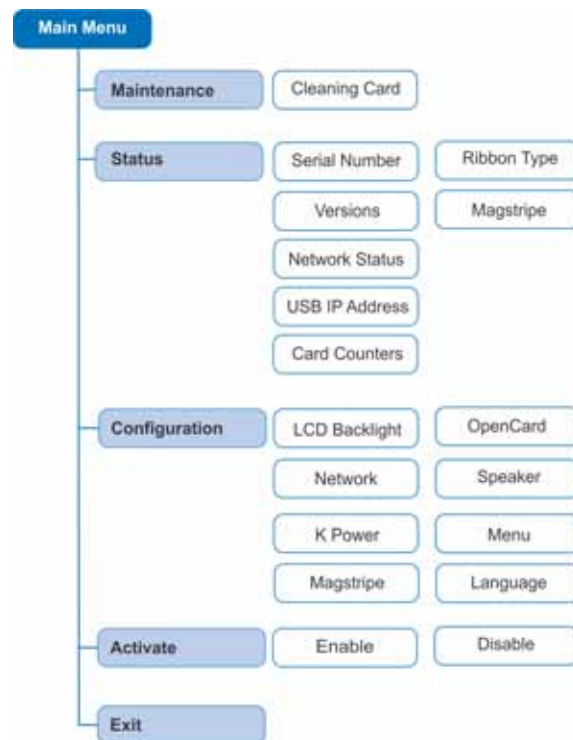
Main Menu

Maintenance
Cleaning Card

Status
Serial Number
Ribbon Type
Versions
Magstripe
Network Status
USB IP Address
Card Counters

Configuration
LCD Backlight
OpenCard
Network
Speaker
K Power
Menu
Magstripe
Language

Activate
Enable
Disable

Exit